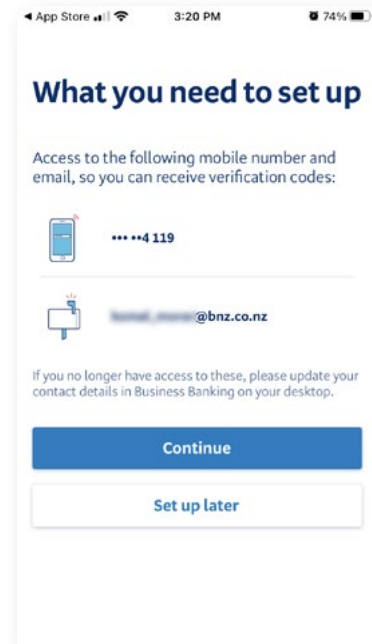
◀ App Store 3:20 PM 74%

What you need to set up

Access to the following mobile number and email, so you can receive verification codes:

••• ••4 119

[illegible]@bnz.co.nz

If you no longer have access to these, please update your contact details in Business Banking on your desktop.

Continue

Set up later